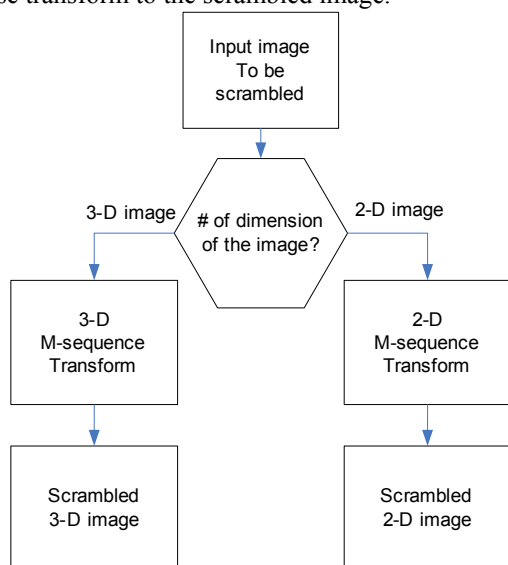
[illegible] transform to the scrambled image.

Input image To be scrambled

# of dimension of the image?

3-D image

2-D image

3-D M-sequence Transform

2-D M-sequence Transform

Scrambled 3-D image

Scrambled 2-D image